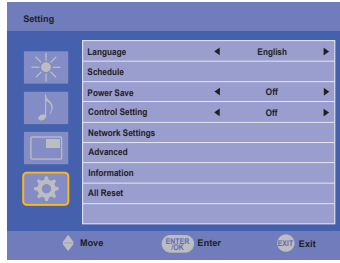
Setting

| | | |
|---|---|---|
| Language | ◄ English ► |
| Schedule | |
| Power Save | ◄ Off ► |
| Control Setting | ◄ Off ► |
| Network Settings | |
| Advanced | |
| Information | |
| All Reset | |

Move ENTER /OK Enter EXIT Exit